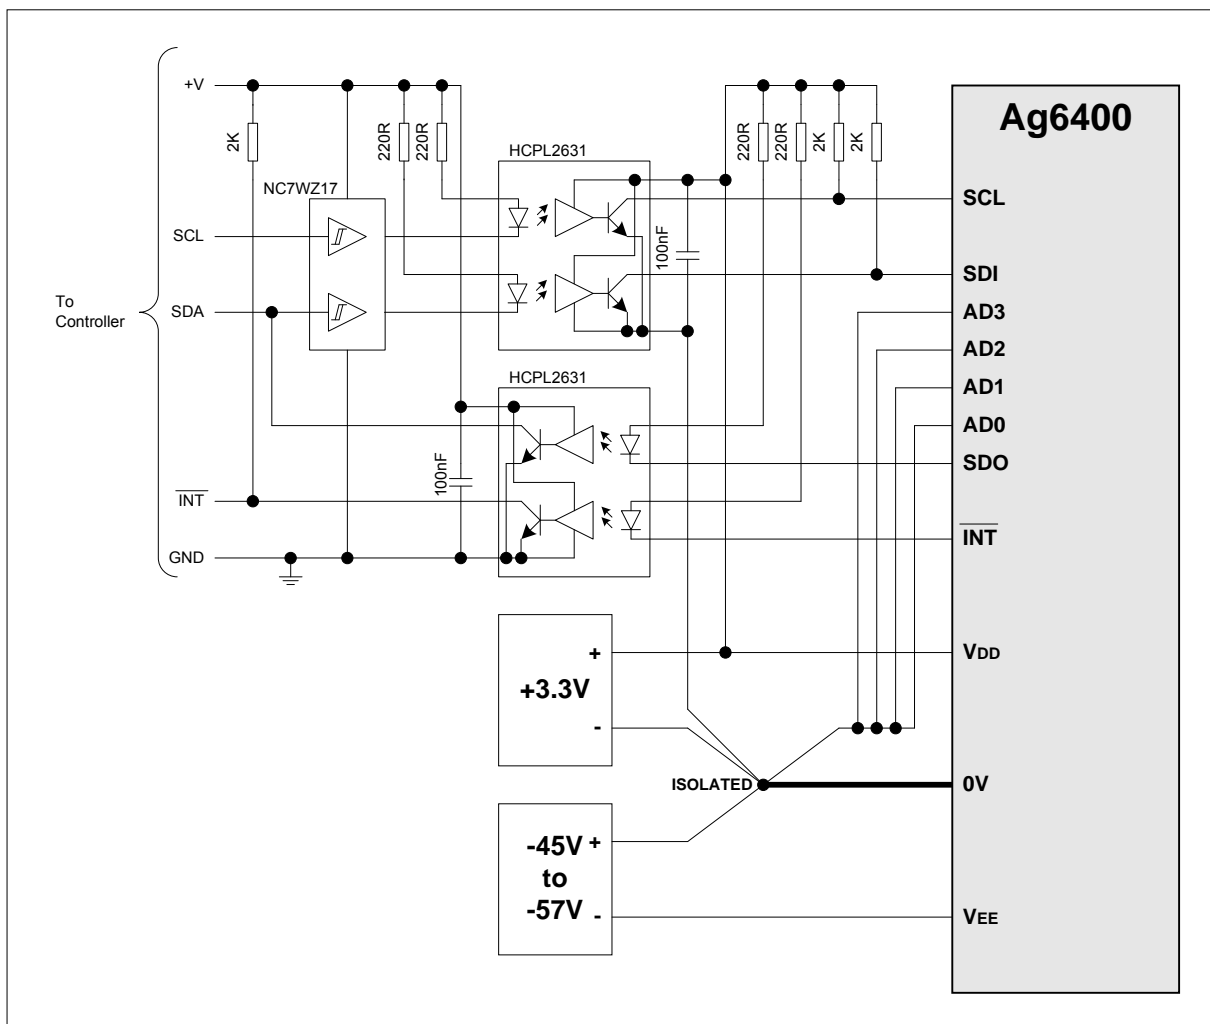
To Controller

+V

SCL

SDA

$\overline{INT}$

GND

2K

NC7WZ17

220R

220R

HCPL2631

100nF

HCPL2631

100nF

220R

220R

2K

2K

Ag6400

SCL

SDI

AD3

AD2

AD1

AD0

SDO

$\overline{INT}$

+

+3.3V

-

VDD

ISOLATED

0V

-45V +

to

-57V -

VEE